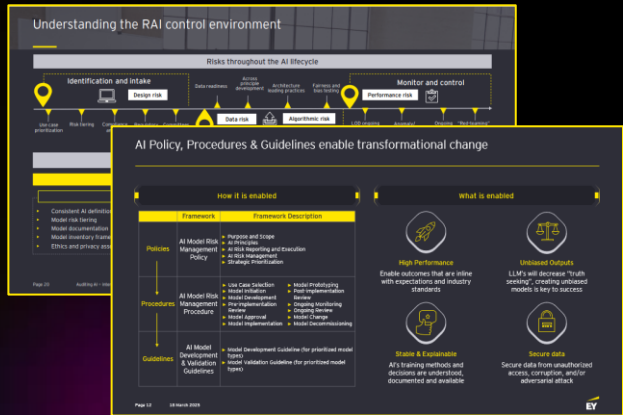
Understanding the RAI control environment

Risks throughout the AI lifecycle

Identification and intake

Design risk

Data readiness

Across principle development

Architecture leading practices

Fairness and bias testing

Monitor and control

Performance risk

Use case prioritization

Risk tiering

Compliance attestation

Data risk

Algorithmic risk

LOD ongoing

Ongoing

"Red-teaming"

Consistent AI definition

Model risk tiering

Model documentation

Model inventory frame

Ethics and privacy ass

Page 20

AI Policy, Procedures & Guidelines enable transformational change

How it is enabled

| | Framework | Framework Description |
|---|---|---|
| Policies | AI Model Risk Management Policy | Purpose and Scope<br>AI Principles<br>AI Risk Reporting and Execution<br>AI Risk Management<br>Strategic Prioritization |
| Procedures | AI Model Risk Management Procedure | Use Case Selection<br>Model Initiation<br>Model Development<br>Pre-implementation Review<br>Model Approval<br>Model Implementation<br>Model Prototyping<br>Post-implementation Review<br>Ongoing Monitoring<br>Ongoing Review<br>Model Change<br>Model Decommissioning |
| Guidelines | AI Model Development & Validation Guidelines | Model Development Guideline (for prioritized model types)<br>Model Validation Guideline (for prioritized model types) |

What is enabled

High Performance
Enable outcomes that are inline with expectations and industry standards

Unbiased Outputs
LLM's will decrease "truth seeking", creating unbiased models is key to success

Stable & Explainable
AI's training methods and decisions are understood, documented and available

Secure data
Secure data from unauthorized access, corruption, and/or adversarial attack

Page 12 19 March 2025

EY